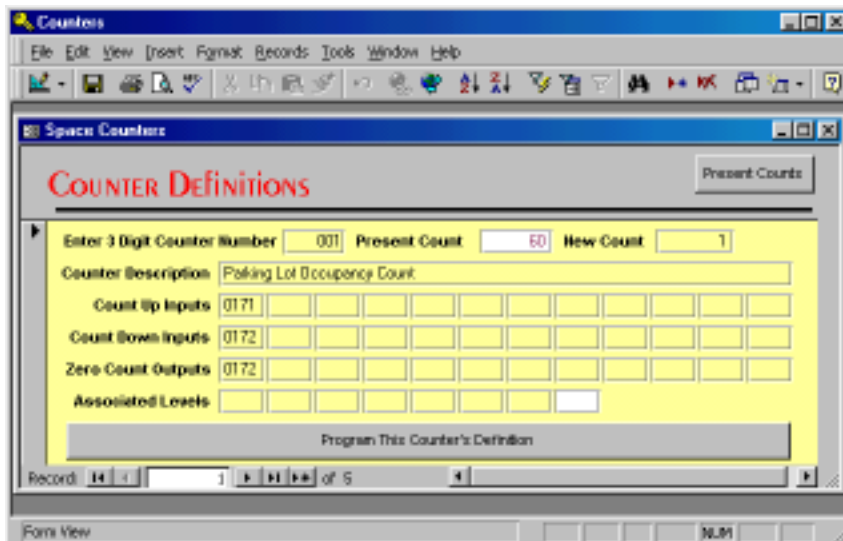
Counters

File Edit View Insert Format Records Tools Window Help

Space Counters

COUNTER DEFINITIONS

Present Counts

Enter 3 Digit Counter Number 001 Present Count 60 New Count 1

Counter Description Parking Lot Occupancy Count

Count Up Inputs 0171

Count Down Inputs 0172

Zero Count Outputs 0172

Associated Levels

Program This Counter's Definition

Record: 1 of 5

Form View NUM